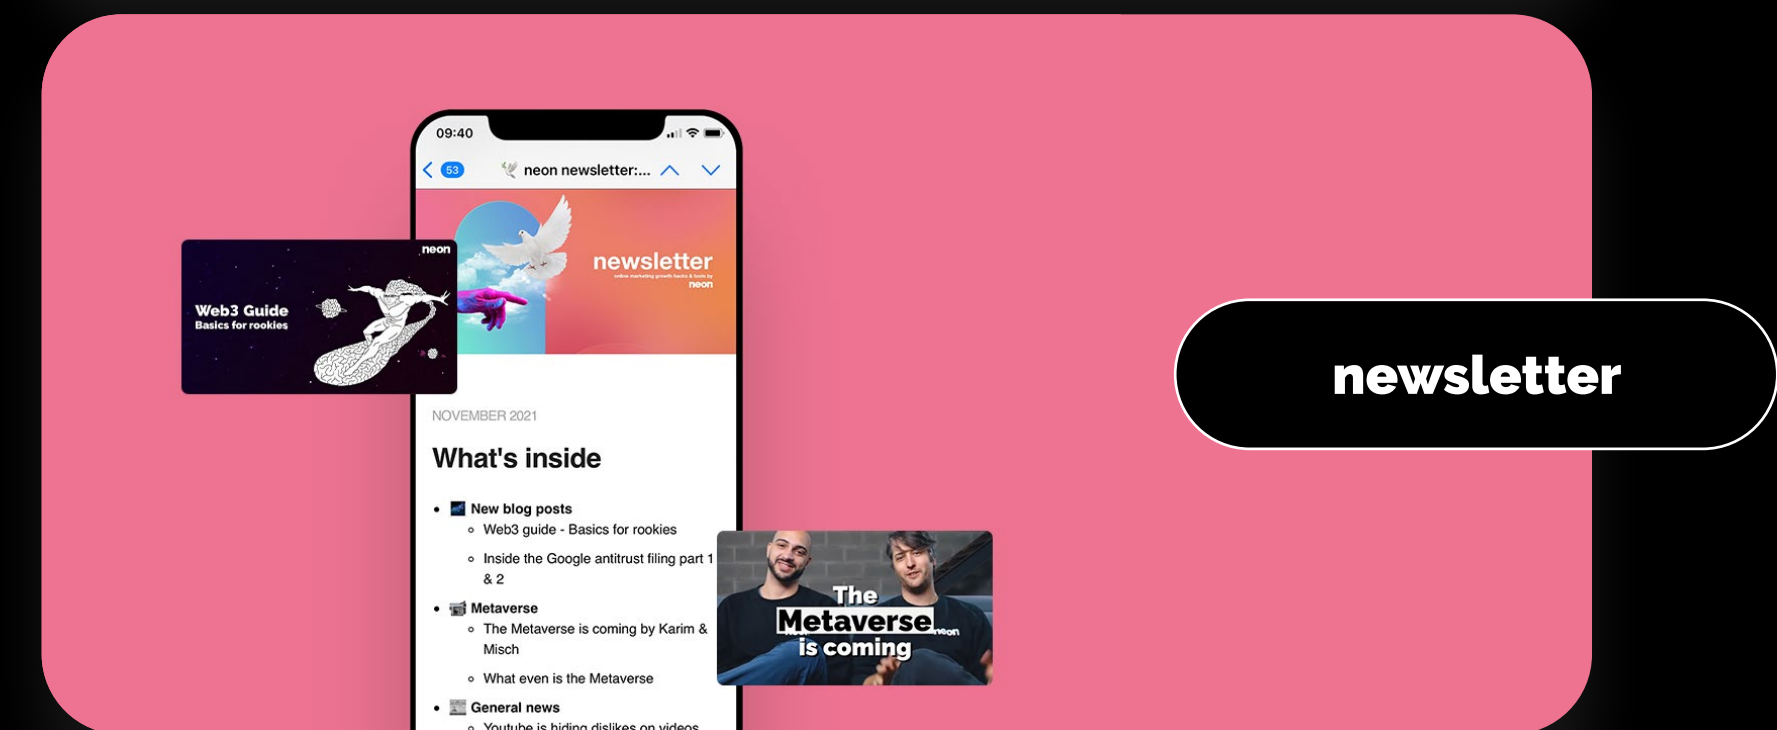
neon

Web3 Guide
Basics for rookies

09:40

53

neon newsletter:...

newsletter
online marketing growth hacks & tools by
neon

NOVEMBER 2021

What's inside

- New blog posts
  - Web3 guide - Basics for rookies
  - Inside the Google antitrust filing part 1 & 2
- Metaverse
  - The Metaverse is coming by Karim & Misch
  - What even is the Metaverse
- General news
  - Youtube is hiding dislikes on videos

The Metaverse is coming
neon

newsletter